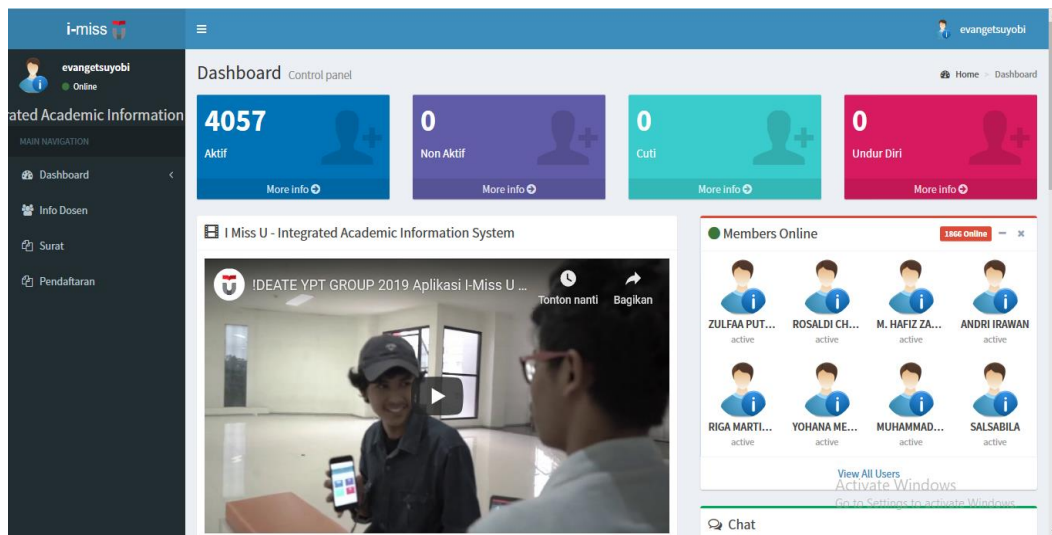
i-miss

≡

evangetsuyobi

evangetsuyobi
Online

rated Academic Information

MAIN NAVIGATION

Dashboard

Info Dosen

Surat

Pendaftaran

Dashboard Control panel

Home > Dashboard

4057
Aktif
More info

0
Non Aktif
More info

0
Cuti
More info

0
Undur Diri
More info

I Miss U - Integrated Academic Information System

!DEATE YPT GROUP 2019 Aplikasi I-Miss U ...

Tonton nanti

Bagikan

Members Online

1866 Online

ZULFAA PUT...
active

ROSALDI CH...
active

M. HAFIZ ZA...
active

ANDRI IRAWAN
active

RIGA MARTI...
active

YOHANA ME...
active

MUHAMMAD...
active

SALSABILA
active

View All Users

Activate Windows
Go to Settings to activate Windows.

Chat